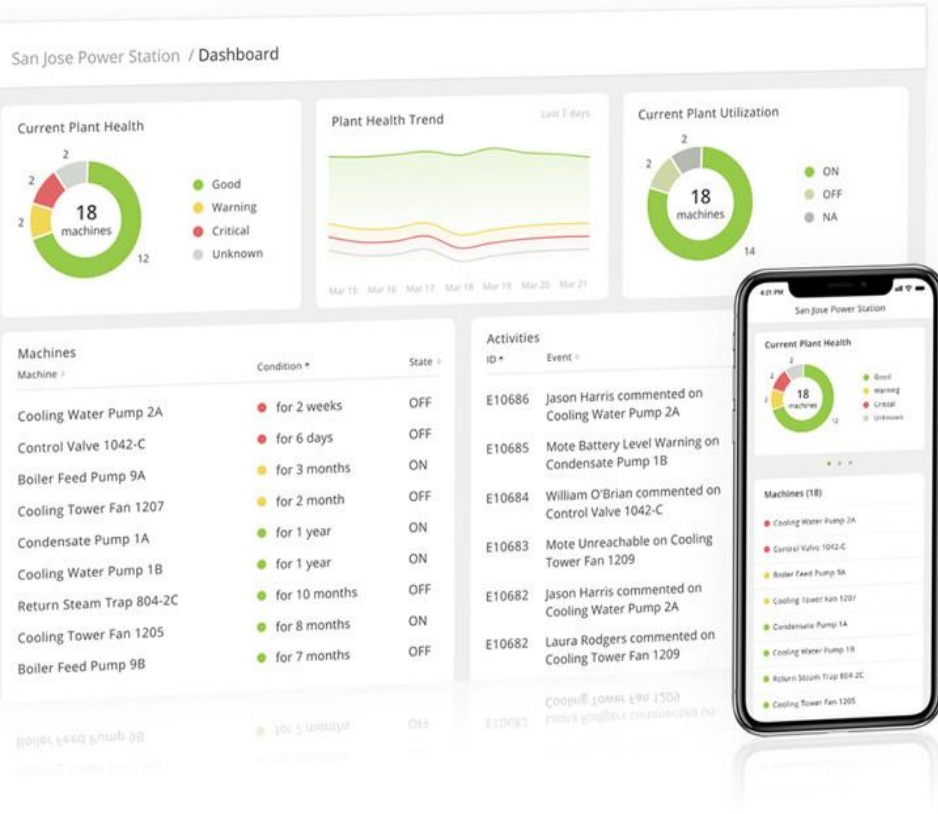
San Jose Power Station / Dashboard

Current Plant Health

2
2
2
18
machines
12

Good
Warning
Critical
Unknown

Plant Health Trend

Last 7 days

Mar 15 Mar 16 Mar 17 Mar 18 Mar 19 Mar 20 Mar 21

Current Plant Utilization

2
2
18
machines
14

ON
OFF
NA

Machines

| Machine | Condition | State |
|---|---|---|
| Cooling Water Pump 2A | for 2 weeks | OFF |
| Control Valve 1042-C | for 6 days | OFF |
| Boiler Feed Pump 9A | for 3 months | ON |
| Cooling Tower Fan 1207 | for 2 month | OFF |
| Condensate Pump 1A | for 1 year | ON |
| Cooling Water Pump 1B | for 1 year | ON |
| Return Steam Trap 804-2C | for 10 months | OFF |
| Cooling Tower Fan 1205 | for 8 months | ON |
| Boiler Feed Pump 9B | for 7 months | OFF |

Activities

| ID | Event |
|---|---|
| E10686 | Jason Harris commented on Cooling Water Pump 2A |
| E10685 | Mote Battery Level Warning on Condensate Pump 1B |
| E10684 | William O'Brian commented on Control Valve 1042-C |
| E10683 | Mote Unreachable on Cooling Tower Fan 1209 |
| E10682 | Jason Harris commented on Cooling Water Pump 2A |
| E10682 | Laura Rodgers commented on Cooling Tower Fan 1209 |

4:21 PM

San Jose Power Station

Current Plant Health

2
2
2
18
machines
12

Good
Warning
Critical
Unknown

Machines (18)

Cooling Water Pump 2A
Control Valve 1042-C
Boiler Feed Pump 9A
Cooling Tower Fan 1207
Condensate Pump 1A
Cooling Water Pump 1B
Return Steam Trap 804-2C
Cooling Tower Fan 1205